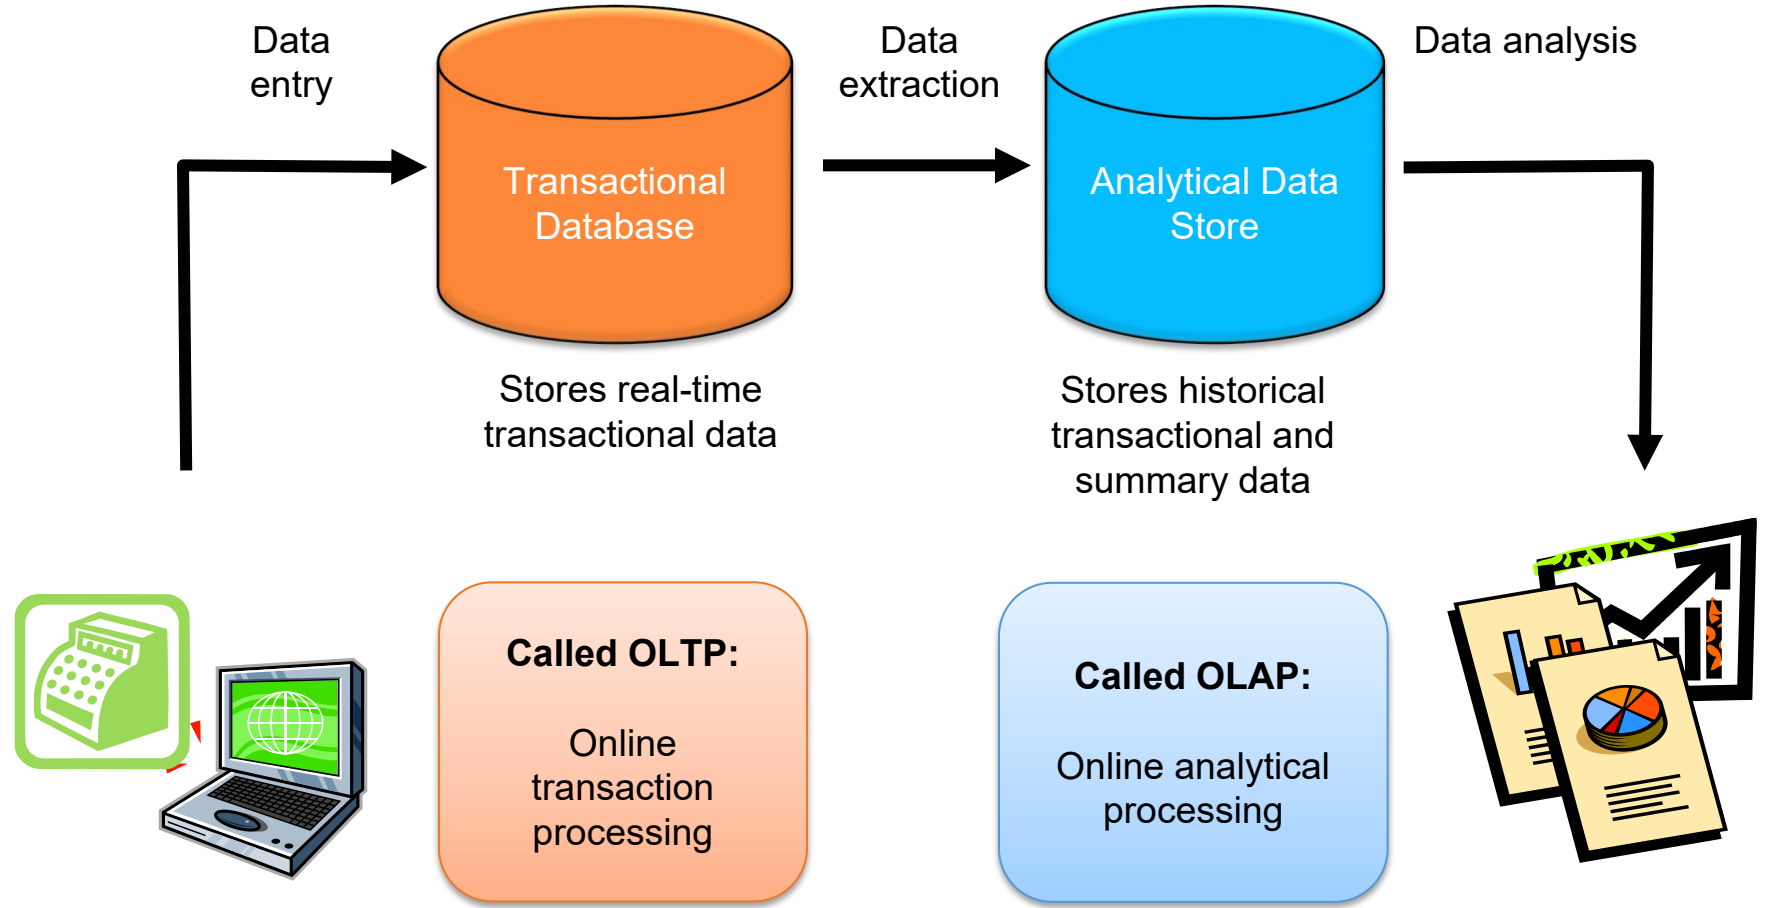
Data entry

Transactional Database

Data extraction

Analytical Data Store

Data analysis

Stores real-time transactional data

Stores historical transactional and summary data

**Called OLTP:**

Online transaction processing

**Called OLAP:**

Online analytical processing